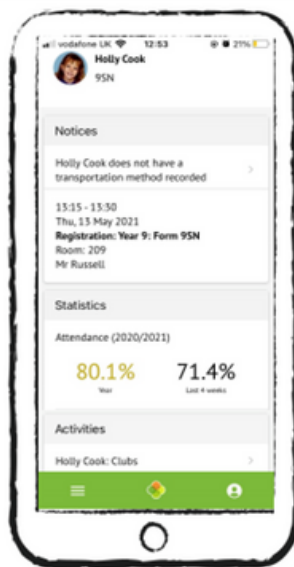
vodafone UK 12:53 21%

Holly Cook
9SN

Notices

Holly Cook does not have a transportation method recorded

13:15 - 13:30
Thu, 13 May 2021
Registration: Year 9: Form 9SN
Room: 209
Mr Russell

Statistics

Attendance (2020/2021)

80.1%
Year

71.4%
Last 4 weeks

Activities

Holly Cook: Clubs